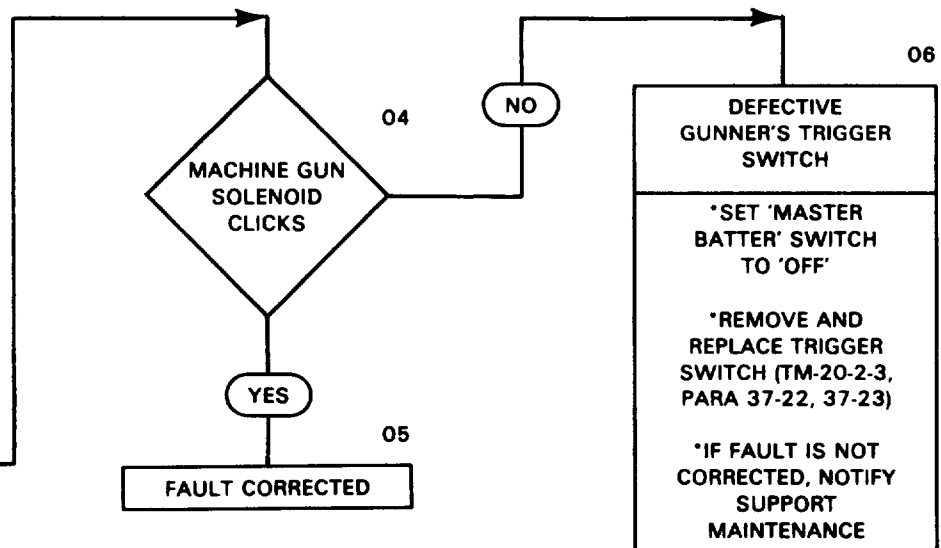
04

MACHINE GUN SOLENOID CLICKS

NO

YES

05

FAULT CORRECTED

06

DEFECTIVE GUNNER'S TRIGGER SWITCH

*SET 'MASTER BATTER' SWITCH TO 'OFF'

*REMOVE AND REPLACE TRIGGER SWITCH (TM-20-2-3, PARA 37-22, 37-23)

*IF FAULT IS NOT CORRECTED, NOTIFY SUPPORT MAINTENANCE